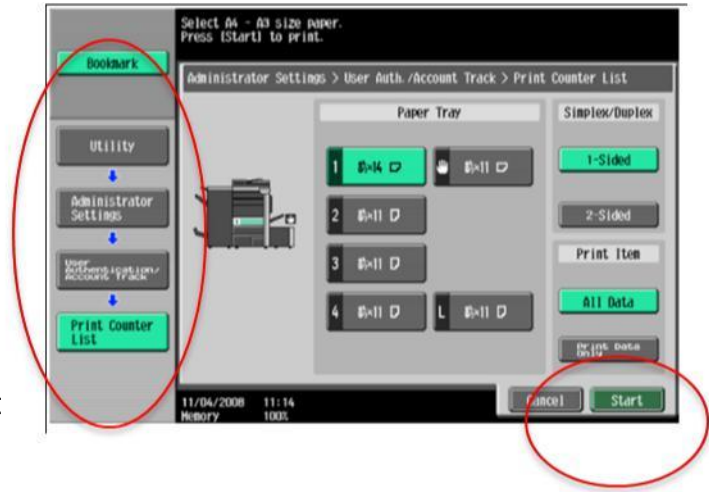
Select A4 - A3 size paper.
Press [Start] to print.

Bookmark

Administrator Settings > User Auth./Account Track > Print Counter List

Utility

Administrator Settings

User Authentication/ Account Track

Print Counter List

Paper Tray

1 8½×14

8½×11

2 8½×11

3 8½×11

4 8½×11

L 8½×11

Simplex/Duplex

1-Sided

2-Sided

Print Item

All Data

Print Data Only

11/04/2008 11:14
Memory 100%

Cancel

Start